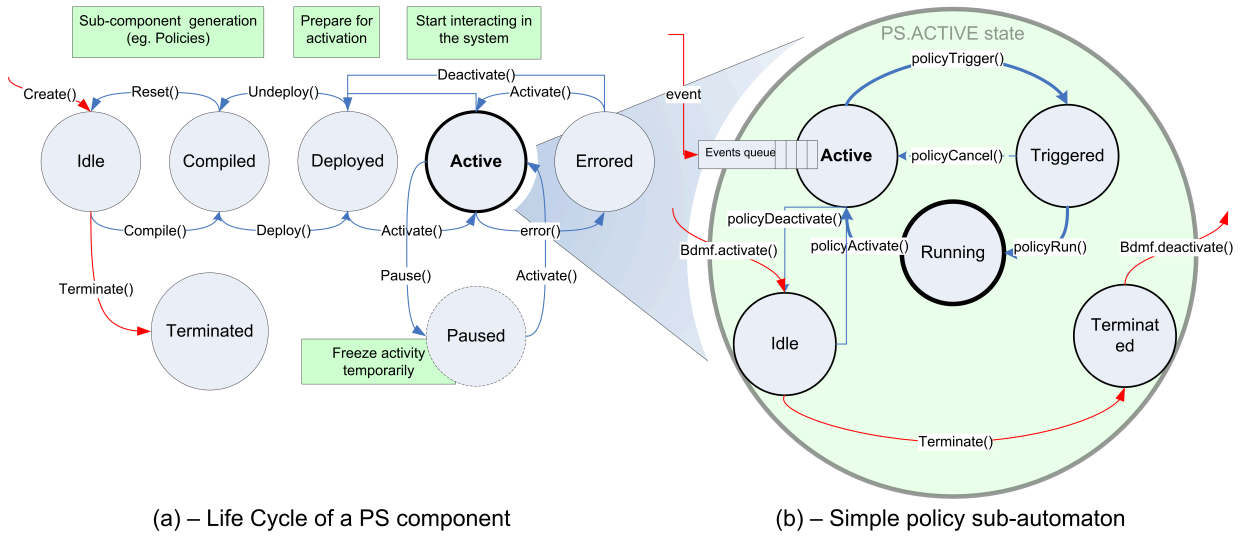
Sub-component generation (eg. Policies)

Prepare for activation

Start interacting in the system

Create()

Reset()

Undeploy()

Deactivate()

Activate()

Idle

Compiled

Deployed

Active

Errored

Compile()

Deploy()

Activate()

error()

Terminate()

Pause()

Activate()

Terminated

Paused

Freeze activity temporarily

event

PS.ACTIVE state

policyTrigger()

Events queue

Active

policyCancel()

Triggered

policyDeactivate()

policyActivate()

Running

policyRun()

Bdmf.activate()

Bdmf.deactivate()

Idle

Terminat ed

Terminate()

(a) – Life Cycle of a PS component

(b) – Simple policy sub-automaton